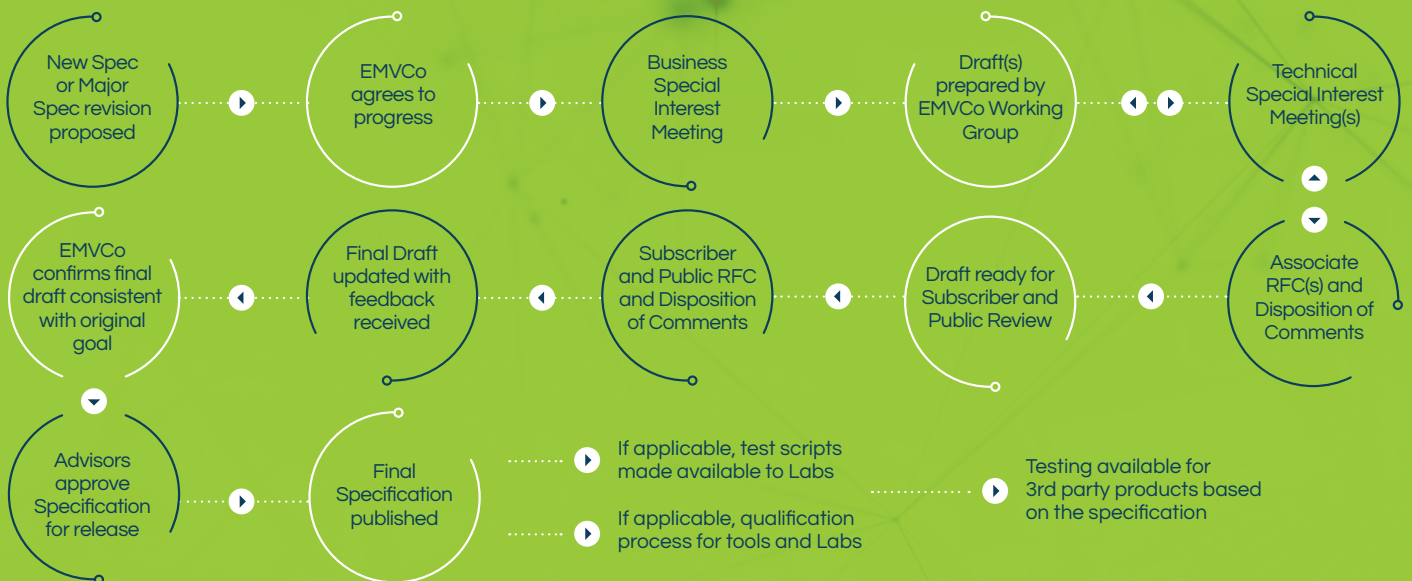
New Spec or Major Spec revision proposed

EMVCo agrees to progress

Business Special Interest Meeting

Draft(s) prepared by EMVCo Working Group

Technical Special Interest Meeting(s)

Associate RFC(s) and Disposition of Comments

Draft ready for Subscriber and Public Review

Subscriber and Public RFC and Disposition of Comments

Final Draft updated with feedback received

EMVCo confirms final draft consistent with original goal

Advisors approve Specification for release

Final Specification published

If applicable, test scripts made available to Labs

If applicable, qualification process for tools and Labs

Testing available for 3rd party products based on the specification